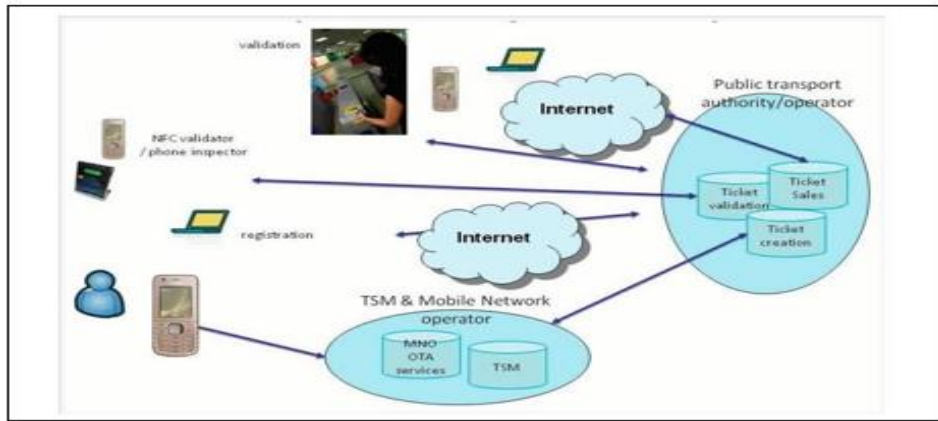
validation

Internet

Public transport authority/operator

NFC validator / phone inspector

Ticket validation

Ticket Sales

Ticket creation

registration

Internet

TSM & Mobile Network operator

MNO OTA services

TSM